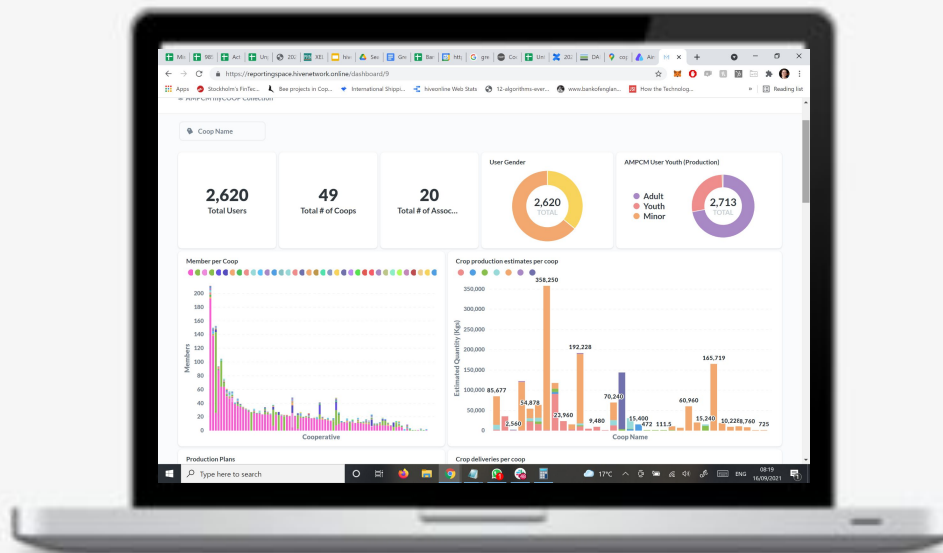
https://reportingspace.hivenetwork.online/dashboard/9

Apps Stockholm's FinTec... Bee projects in Cop... International Shippi... hiveonline Web Stats 12-algorithms-ever... www.bankofenglan... How the Technolog... Reading list

AMPCM myCOOP Collection

Coop Name

2,620
Total Users

49
Total # of Coops

20
Total # of Assoc...

User Gender

2,620
TOTAL

AMPCM User Youth (Production)

Adult
Youth
Minor

2,713
TOTAL

Member per Coop

200
180
160
140
120
100
80
60
40
20
0

Members

Cooperative

Crop production estimates per coop

350,000
300,000
250,000
200,000
150,000
100,000
50,000
0

Estimated Quantity (Kgs)

358,250
192,228
165,719
85,677
54,878
70,240
60,960
23,960
9,480
15,400
15,240
10,228
8,760
2,560
111.5
725

Coop Name

Production Plans

Crop deliveries per coop

Type here to search

17°C ENG 08:19 16/09/2021